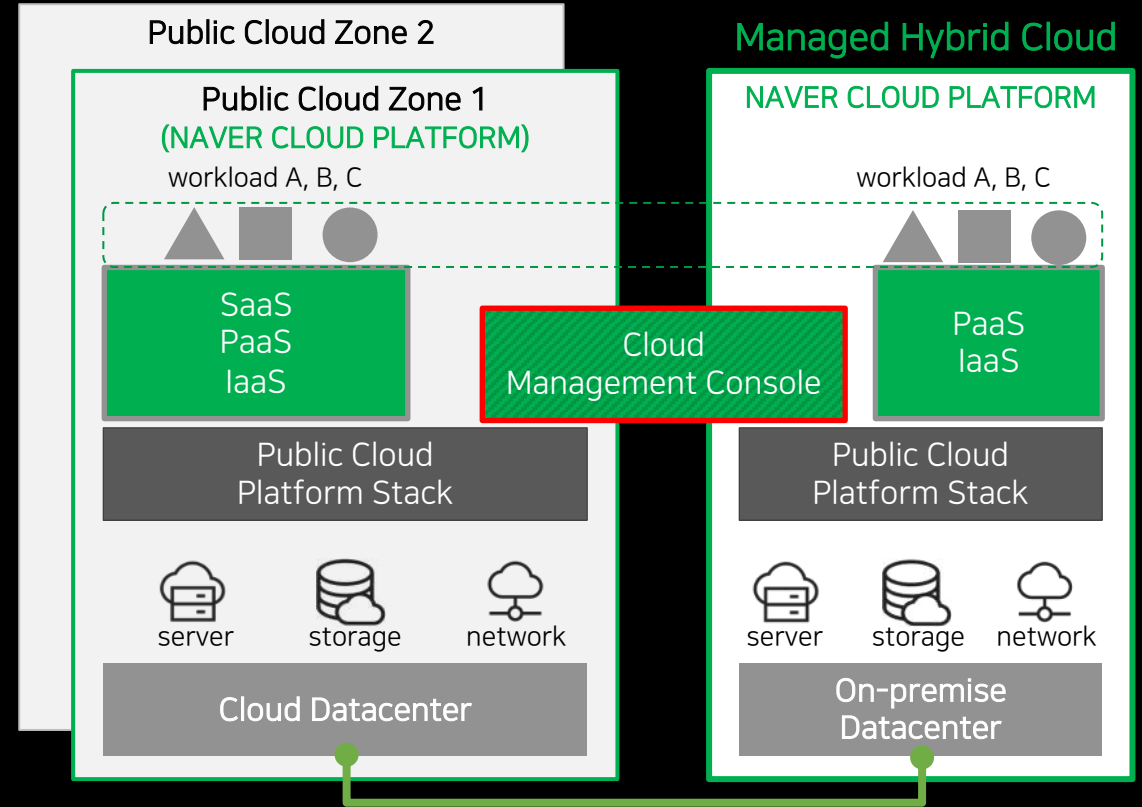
Public Cloud Zone 2

Public Cloud Zone 1
(NAVER CLOUD PLATFORM)

workload A, B, C

SaaS
PaaS
IaaS

Public Cloud
Platform Stack

server
storage
network

Cloud Datacenter

Cloud
Management Console

Managed Hybrid Cloud

NAVER CLOUD PLATFORM

workload A, B, C

PaaS
IaaS

Public Cloud
Platform Stack

server
storage
network

On-premise
Datacenter